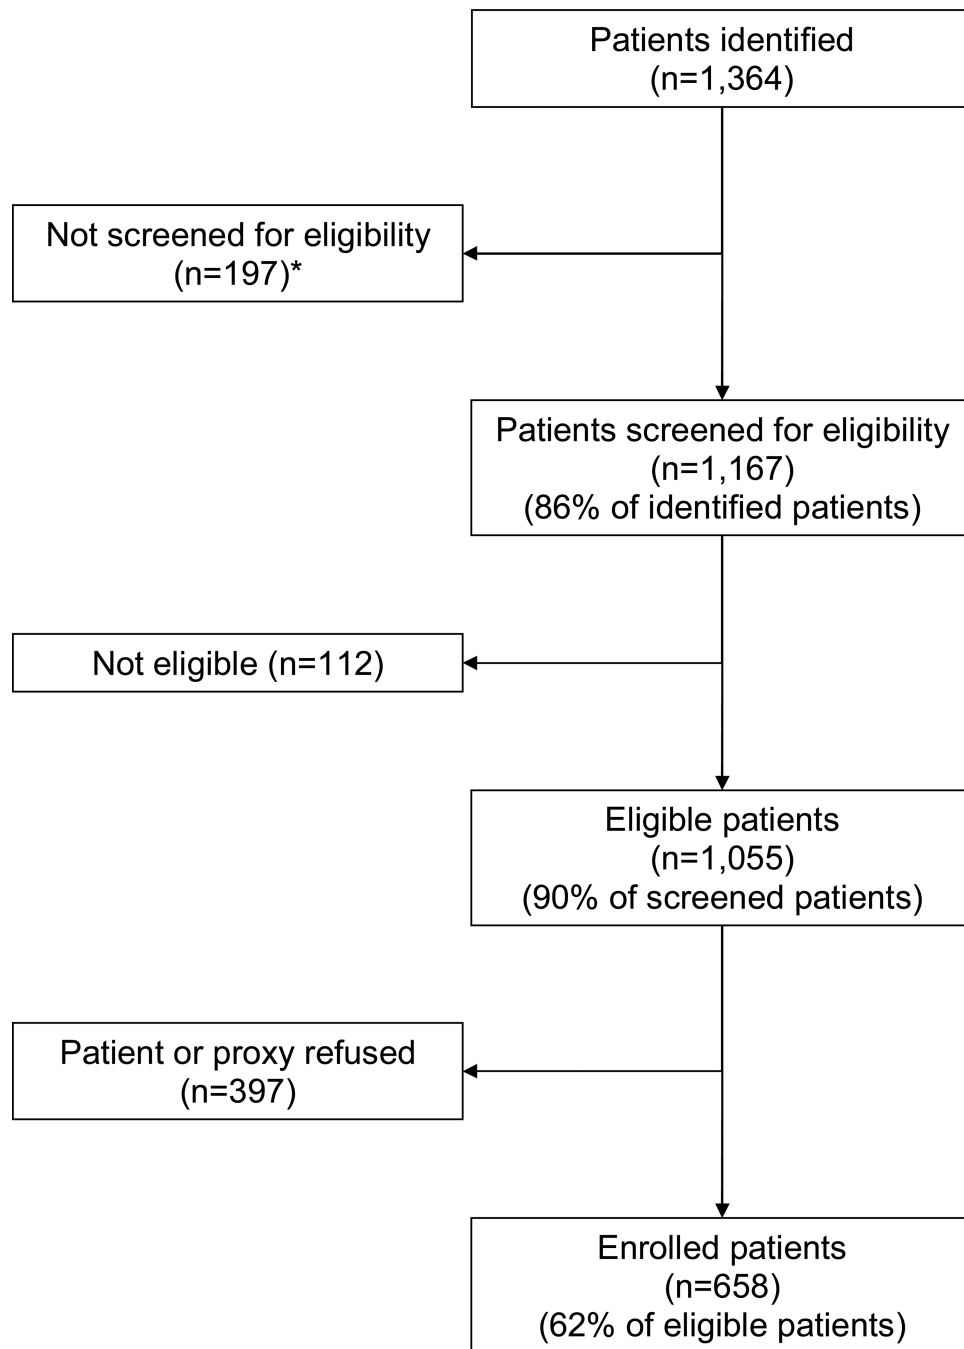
Patients identified
(n=1,364)

Not screened for eligibility
(n=197)*

Patients screened for eligibility
(n=1,167)
(86% of identified patients)

Not eligible (n=112)

Eligible patients
(n=1,055)
(90% of screened patients)

Patient or proxy refused
(n=397)

Enrolled patients
(n=658)
(62% of eligible patients)